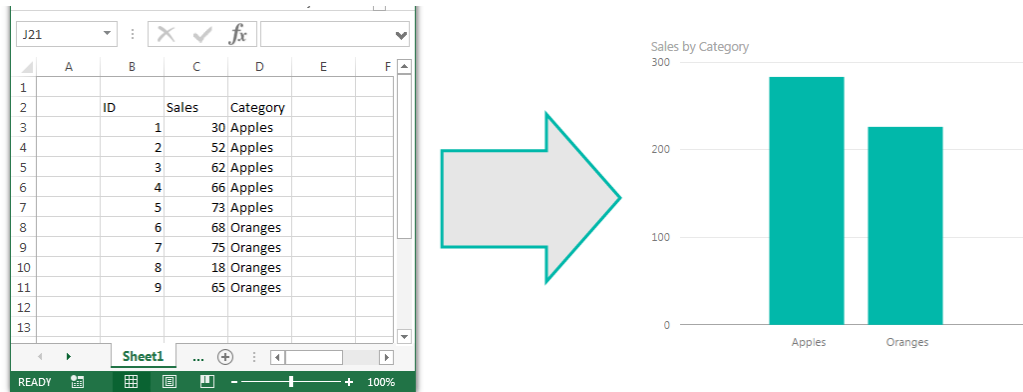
J21

fx

|    | A | B | C | D | E | F |
|---|---|---|---|---|---|---|
| 1 |  |  |  |  |  |  |
| 2 |  | ID | Sales | Category |  |  |
| 3 |  | 1 | 30 | Apples |  |  |
| 4 |  | 2 | 52 | Apples |  |  |
| 5 |  | 3 | 62 | Apples |  |  |
| 6 |  | 4 | 66 | Apples |  |  |
| 7 |  | 5 | 73 | Apples |  |  |
| 8 |  | 6 | 68 | Oranges |  |  |
| 9 |  | 7 | 75 | Oranges |  |  |
| 10 |  | 8 | 18 | Oranges |  |  |
| 11 |  | 9 | 65 | Oranges |  |  |
| 12 |  |  |  |  |  |  |
| 13 |  |  |  |  |  |  |

Sheet1 ...

READY 100%

Sales by Category
300
200
100
0
Apples
Oranges